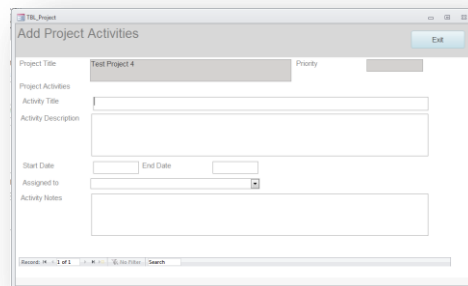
TBL_Project

Add Project Activities

Exit

Project Title
Test Project 4
Priority

Project Activities
Activity Title
Activity Description

Start Date
End Date
Assigned to
Activity Notes

Record: 1 of 1
No Filter
Search